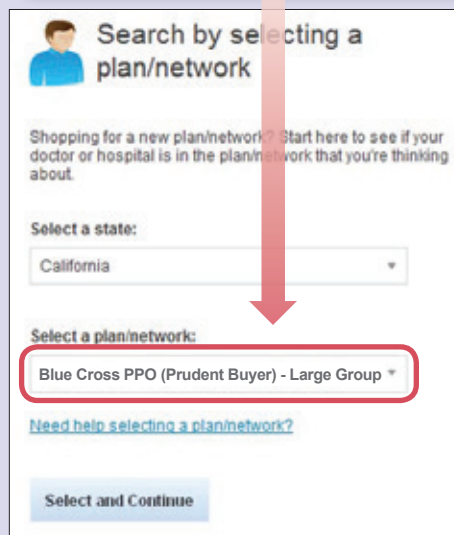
Search by selecting a plan/network

Shopping for a new plan/network? Start here to see if your doctor or hospital is in the plan/network that you're thinking about.

Select a state:

California

Select a plan/network:

Blue Cross PPO (Prudent Buyer) - Large Group

Need help selecting a plan/network?

Select and Continue